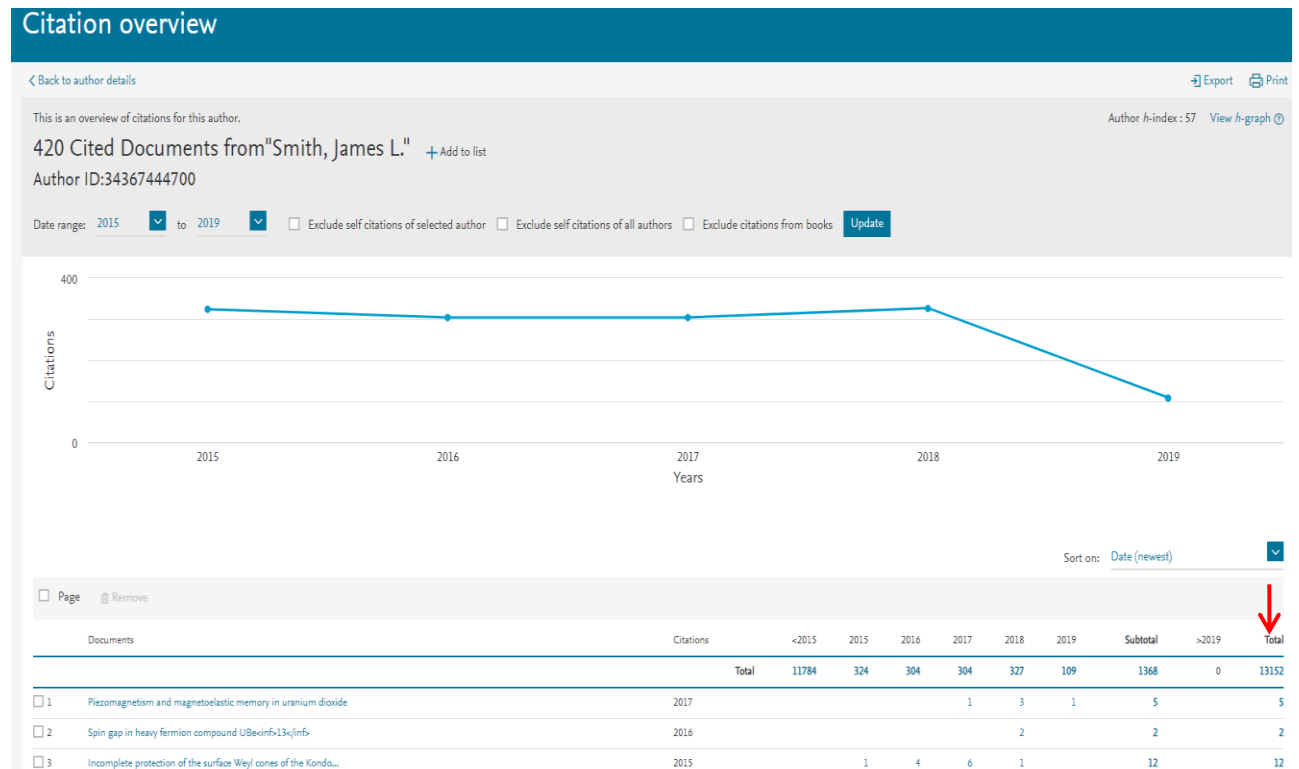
Citation overview

Back to author details

Export Print

This is an overview of citations for this author.

Author h-index : 57 View h-graph

420 Cited Documents from"Smith, James L." Add to list

Author ID:34367444700

Date range: 2015 to 2019 Exclude self citations of selected author Exclude self citations of all authors Exclude citations from books Update

400

Citations

0

2015 2016 2017 2018 2019

Years

Sort on: Date (newest)

Page Remove

| | Documents | Citations | <2015 | 2015 | 2016 | 2017 | 2018 | 2019 | Subtotal | >2019 | Total |
|---|---|---|---|---|---|---|---|---|---|---|---|
| | | Total | 11784 | 324 | 304 | 304 | 327 | 109 | 1368 | 0 | 13152 |
| 1 | Piezomagnetism and magnetoelastic memory in uranium dioxide | 2017 | | | | 1 | 3 | 1 | 5 | | 5 |
| 2 | Spin gap in heavy fermion compound UBe<inf>13</inf> | 2016 | | | | | 2 | | 2 | | 2 |
| 3 | Incomplete protection of the surface Weyl cones of the Kondo... | 2015 | | 1 | 4 | 6 | 1 | | 12 | | 12 |